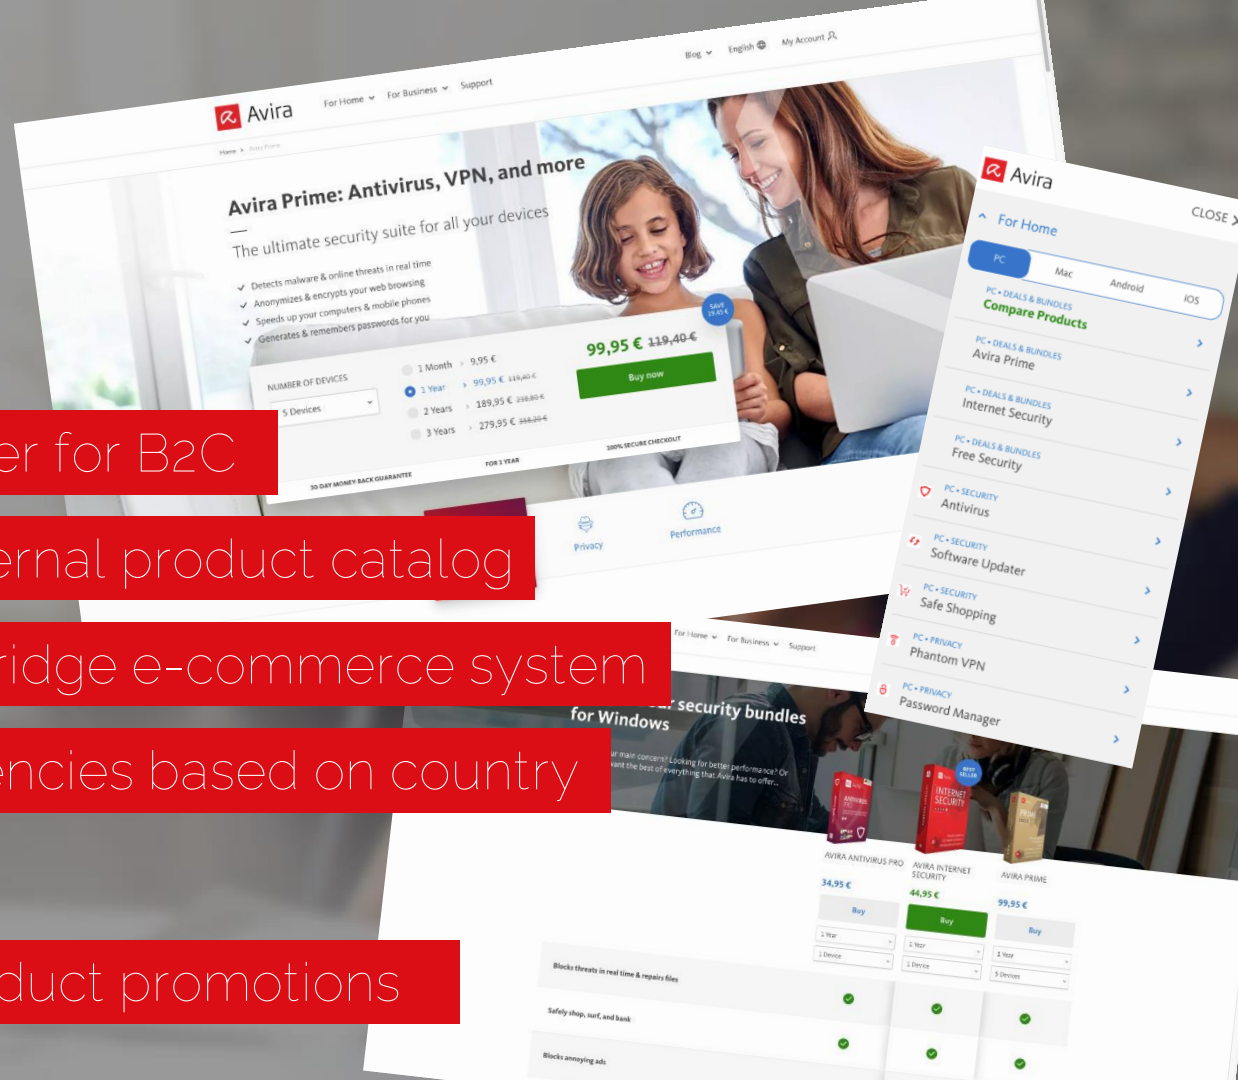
Avira For Home For Business Support Blog English My Account

Home > Avira Prime

Avira Prime: Antivirus, VPN, and more

The ultimate security suite for all your devices

Detects malware & online threats in real time
Anonymizes & encrypts your web browsing
Speeds up your computers & mobile phones
Generates & remembers passwords for you

NUMBER OF DEVICES
5 Devices

1 Month 9,95 €
1 Year 99,95 € 119,40 €
2 Years 189,95 € 238,80 €
3 Years 279,95 € 358,20 €

SAVE 19,45 €
99,95 € 119,40 €
Buy now

30-DAY MONEY BACK GUARANTEE
FOR 1 YEAR
100% SECURE CHECKOUT

Privacy
Performance

er for B2C

ernal product catalog

ridge e-commerce system

encies based on country

duct promotions

Avira
For Home
CLOSE
PC Mac Android iOS
PC • DEALS & BUNDLES
Compare Products
PC • DEALS & BUNDLES
Avira Prime
PC • DEALS & BUNDLES
Internet Security
PC • DEALS & BUNDLES
Free Security
PC • SECURITY
Antivirus
PC • SECURITY
Software Updater
PC • SECURITY
Safe Shopping
PC • PRIVACY
Phantom VPN
PC • PRIVACY
Password Manager

For Home For Business Support

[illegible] security bundles for Windows

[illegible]r main concern? Looking for better performance? Or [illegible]ant the best of everything that Avira has to offer...

BEST SELLER
AVIRA ANTIVIRUS PRO
34,95 €
Buy
1 Year
1 Device

AVIRA INTERNET SECURITY
44,95 €
Buy
1 Year
1 Device

AVIRA PRIME
99,95 €
Buy
1 Year
5 Devices

Blocks threats in real time & repairs files
Safely shop, surf, and bank
Blocks annoying ads